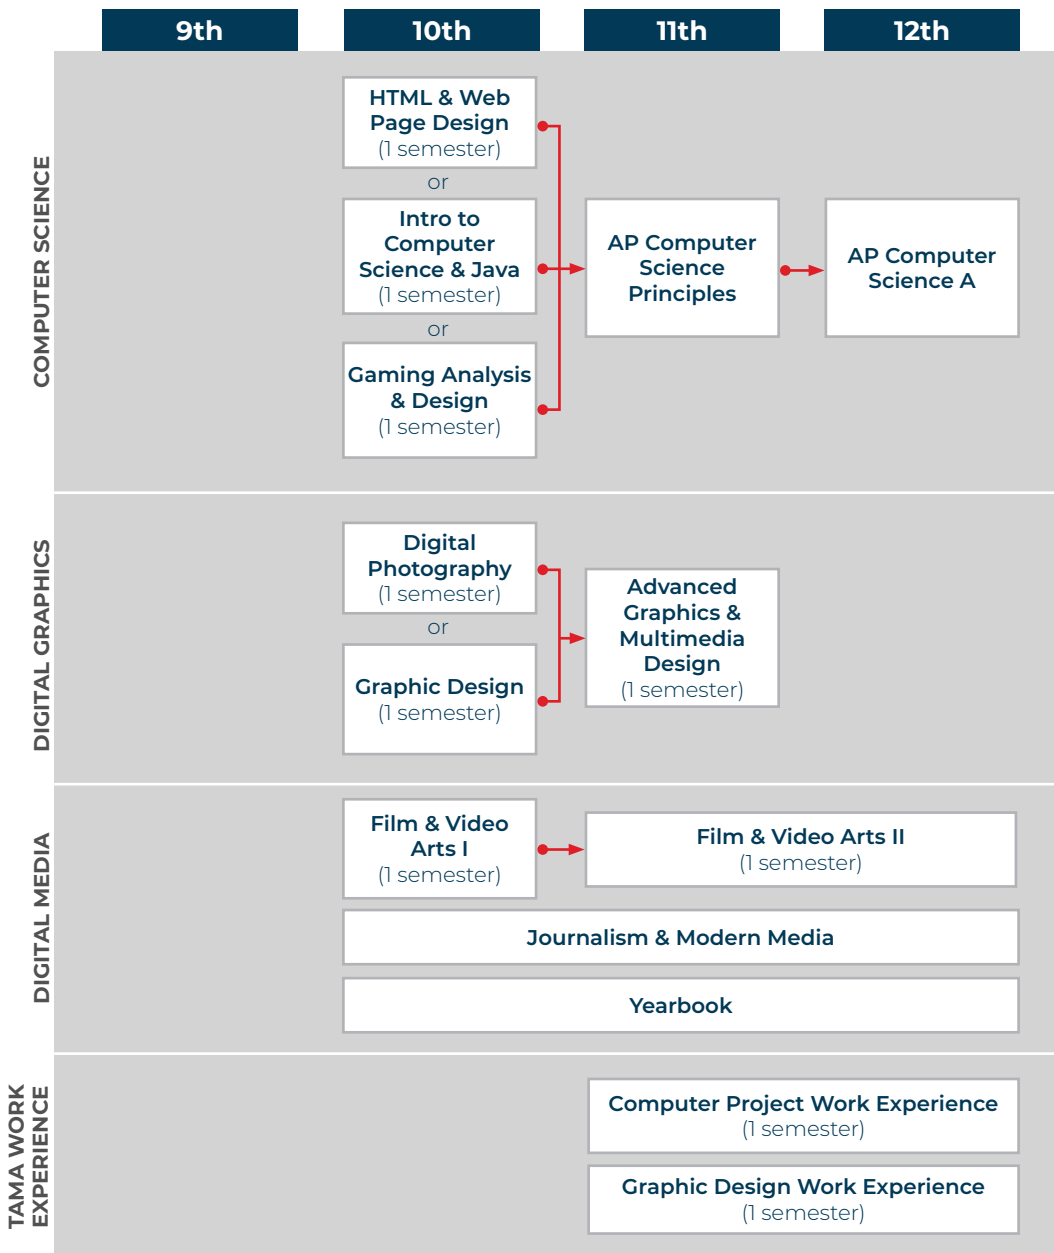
9th

10th

11th

12th

COMPUTER SCIENCE

HTML & Web Page Design (1 semester)

or

Intro to Computer Science & Java (1 semester)

or

Gaming Analysis & Design (1 semester)

AP Computer Science Principles

AP Computer Science A

DIGITAL GRAPHICS

Digital Photography (1 semester)

or

Graphic Design (1 semester)

Advanced Graphics & Multimedia Design (1 semester)

DIGITAL MEDIA

Film & Video Arts I (1 semester)

Film & Video Arts II (1 semester)

Journalism & Modern Media

Yearbook

TAMA WORK EXPERIENCE

Computer Project Work Experience (1 semester)

Graphic Design Work Experience (1 semester)